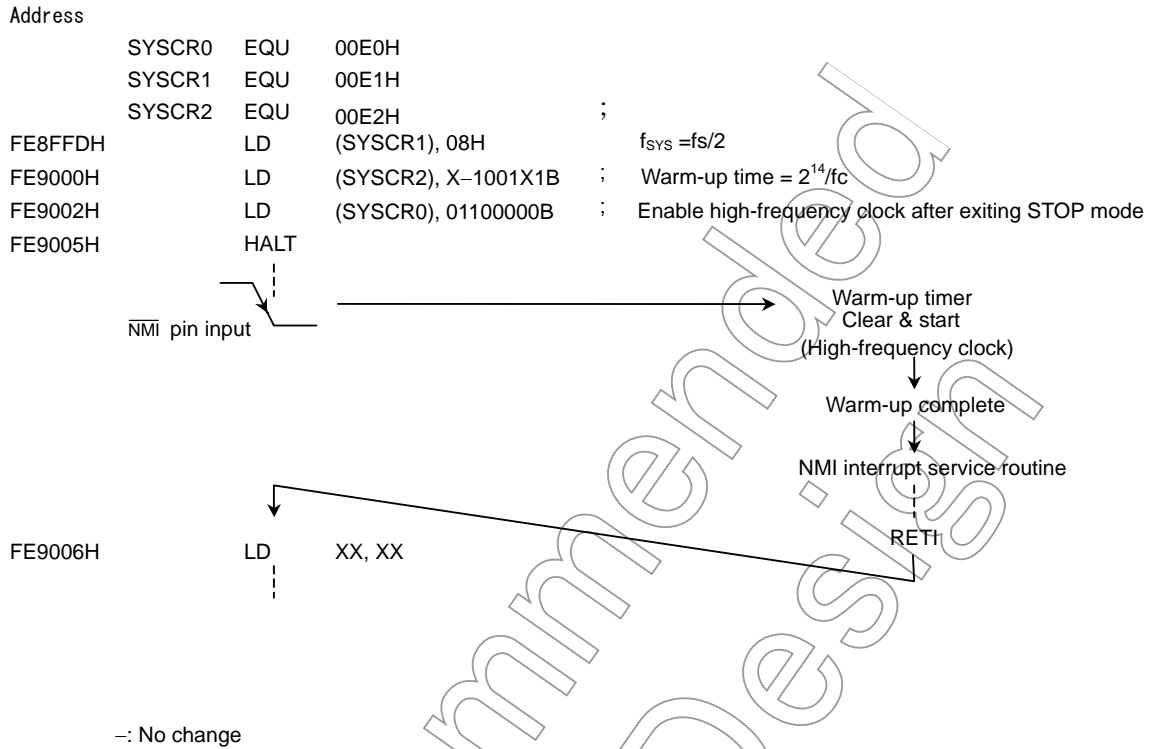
Address

SYSCR0 EQU 00E0H
SYSCR1 EQU 00E1H
SYSCR2 EQU 00E2H ;

| | | | |
|---|---|---|---|
| FE8FFDH | LD | (SYSCR1), 08H | $f_{SYS}$ =fs/2 |
| FE9000H | LD | (SYSCR2), X−1001X1B | ; Warm-up time = $2^{14}$/fc |
| FE9002H | LD | (SYSCR0), 01100000B | ; Enable high-frequency clock after exiting STOP mode |
| FE9005H | HALT | | |

$\overline{NMI}$ pin input

Warm-up timer
Clear & start
(High-frequency clock)

Warm-up complete

NMI interrupt service routine

RETI

FE9006H LD XX, XX

−: No change

Not Recommended for New Design